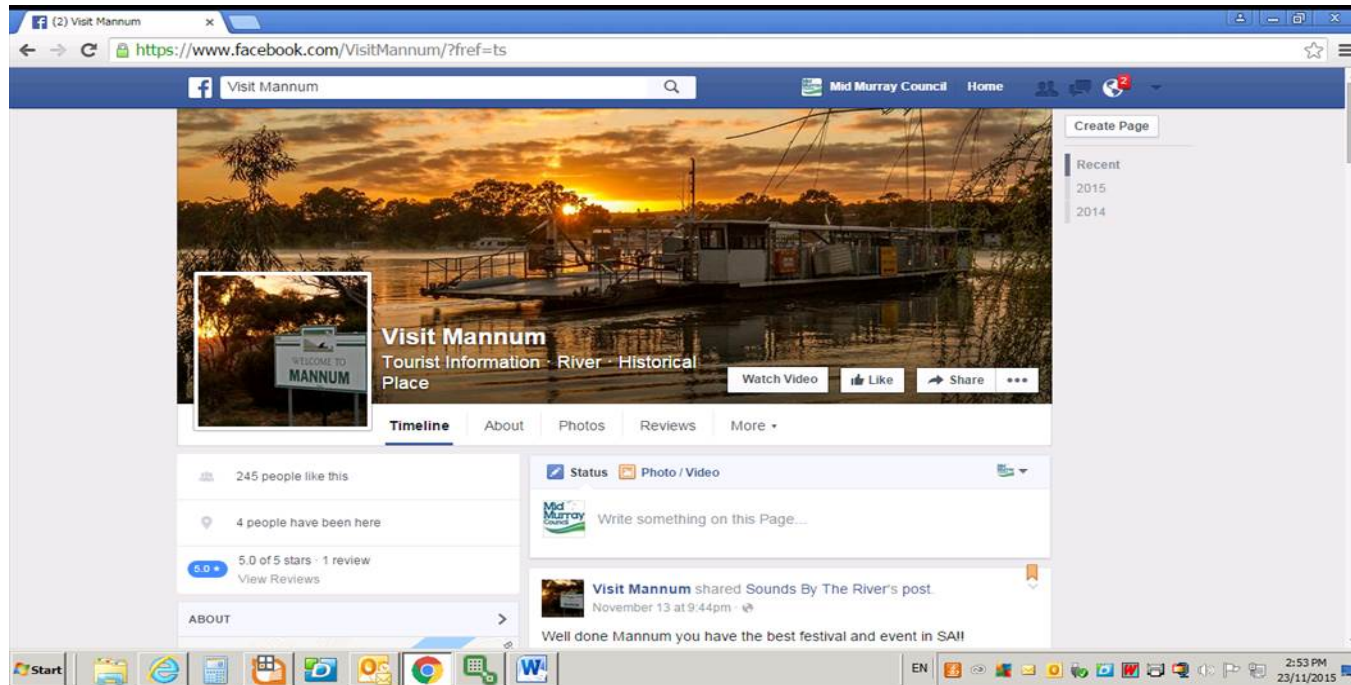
(2) Visit Mannum
https://www.facebook.com/VisitMannum/?fref=ts
Visit Mannum
Mid Murray Council Home
2
Create Page
Recent
2015
2014
WELCOME TO
MANNUM
Visit Mannum
Tourist Information · River · Historical Place
Watch Video
Like
Share
•••
Timeline
About
Photos
Reviews
More ▾
245 people like this
4 people have been here
5.0 of 5 stars · 1 review
5.0
View Reviews
ABOUT
Status
Photo / Video
Mid Murray Council
Write something on this Page...
Visit Mannum shared Sounds By The River's post.
November 13 at 9:44pm ·
Well done Mannum you have the best festival and event in SA!!
Start
EN
2:53 PM
23/11/2015